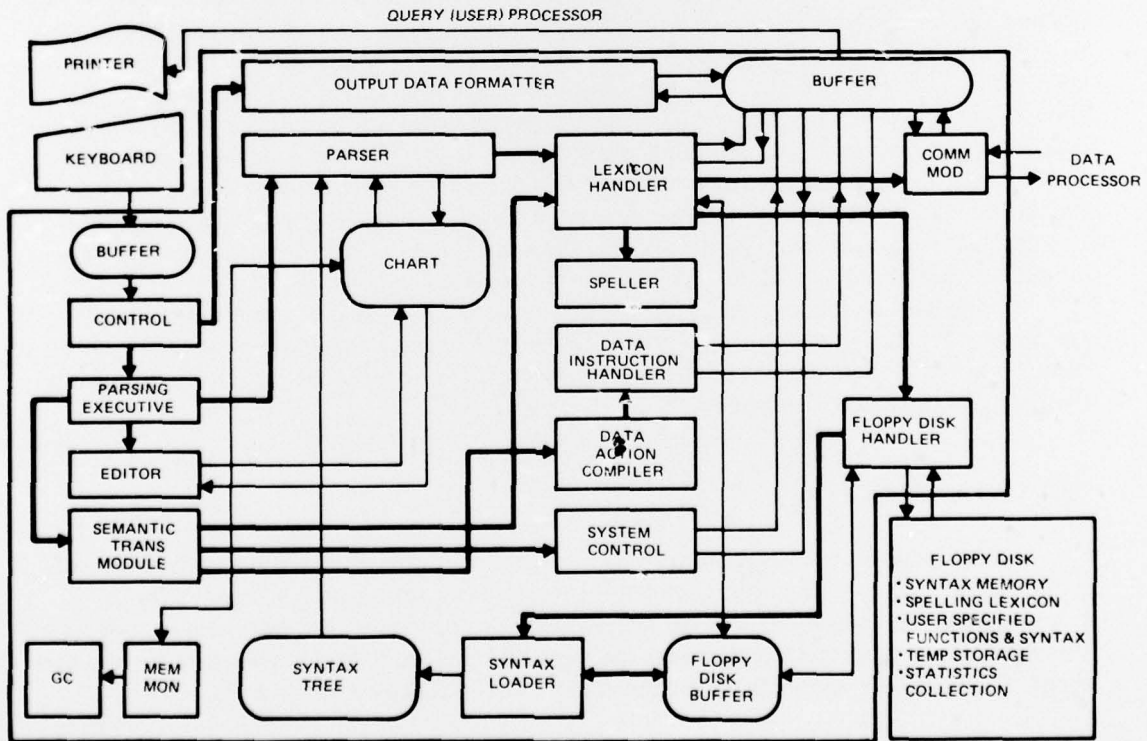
QUERY (USER) PROCESSOR

PRINTER

OUTPUT DATA FORMATTER

BUFFER

KEYBOARD

PARSER

LEXICON HANDLER

COMM MOD

DATA PROCESSOR

BUFFER

CHART

SPELLER

CONTROL

DATA INSTRUCTION HANDLER

PARSING EXECUTIVE

FLOPPY DISK HANDLER

DATA ACTION COMPILER

EDITOR

SEMANTIC TRANS MODULE

SYSTEM CONTROL

FLOPPY DISK
• SYNTAX MEMORY
• SPELLING LEXICON
• USER SPECIFIED FUNCTIONS & SYNTAX
• TEMP STORAGE
• STATISTICS COLLECTION

GC

MEM MON

SYNTAX TREE

SYNTAX LOADER

FLOPPY DISK BUFFER